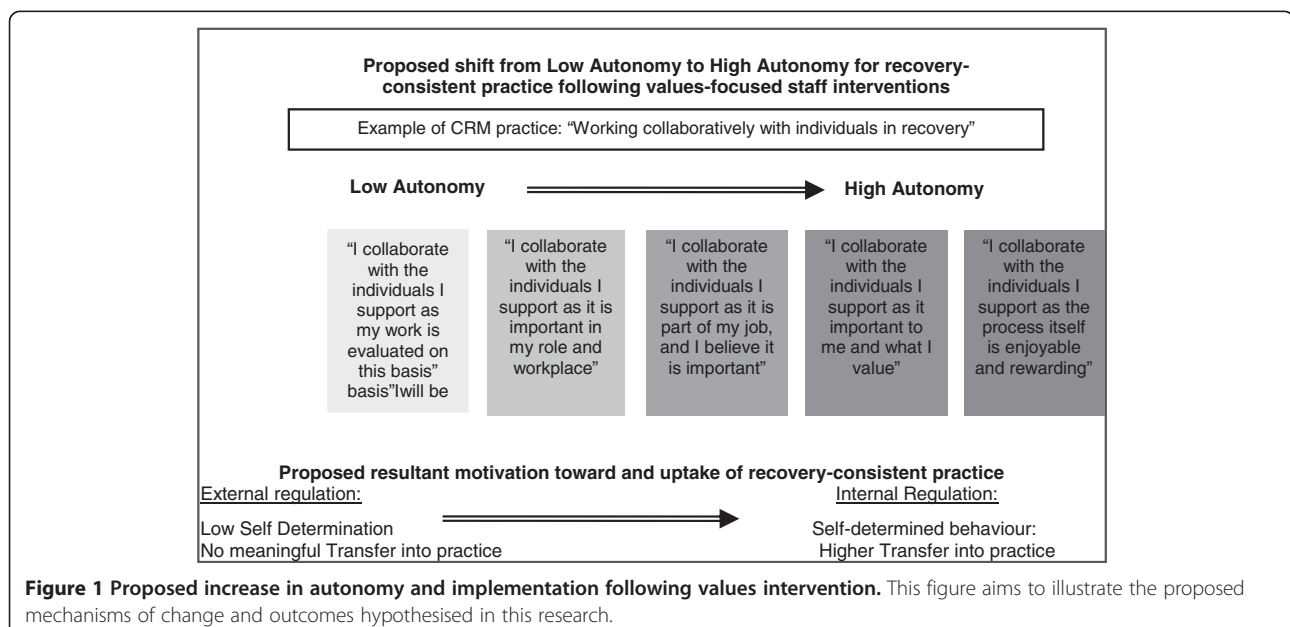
**Proposed shift from Low Autonomy to High Autonomy for recovery-consistent practice following values-focused staff interventions**

Example of CRM practice: "Working collaboratively with individuals in recovery"

**Low Autonomy** **High Autonomy**

"I collaborate with the individuals I support as my work is evaluated on this basis" basis"Iwill be

"I collaborate with the individuals I support as it is important in my role and workplace"

"I collaborate with the individuals I support as it is part of my job, and I believe it is important"

"I collaborate with the individuals I support as it important to me and what I value"

"I collaborate with the individuals I support as the process itself is enjoyable and rewarding"

**Proposed resultant motivation toward and uptake of recovery-consistent practice**

External regulation:

Low Self Determination
No meaningful Transfer into practice

Internal Regulation:

Self-determined behaviour:
Higher Transfer into practice

**Figure 1 Proposed increase in autonomy and implementation following values intervention.** This figure aims to illustrate the proposed mechanisms of change and outcomes hypothesised in this research.